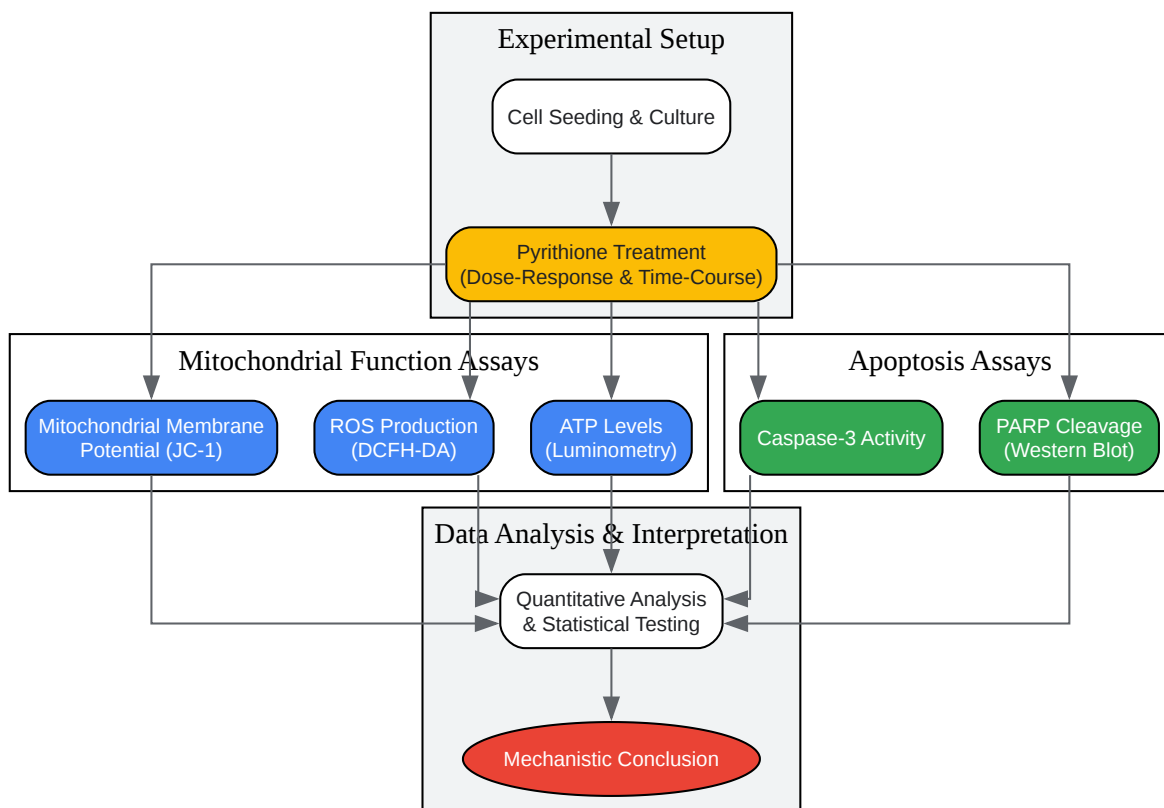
Experimental Setup

Cell Seeding & Culture

Pyrithione Treatment
(Dose-Response & Time-Course)

Mitochondrial Function Assays

Mitochondrial Membrane Potential (JC-1)

ROS Production
(DCFH-DA)

ATP Levels
(Luminometry)

Apoptosis Assays

Caspase-3 Activity

PARP Cleavage
(Western Blot)

Data Analysis & Interpretation

Quantitative Analysis
& Statistical Testing

Mechanistic Conclusion